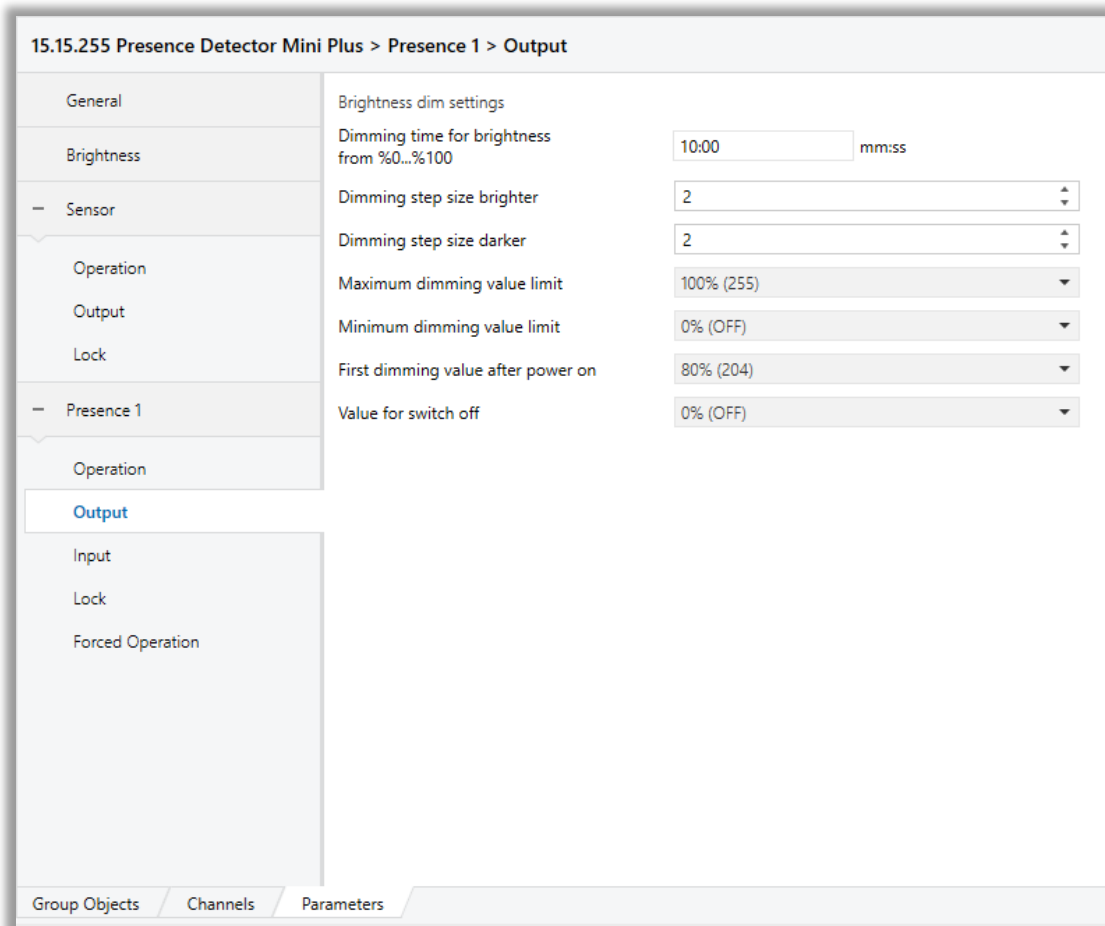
15.15.255 Presence Detector Mini Plus > Presence 1 > Output

General

Brightness

– Sensor

Operation

Output

Lock

– Presence 1

Operation

Output

Input

Lock

Forced Operation

Brightness dim settings

| | | |
|---|---|---|
| Dimming time for brightness from %0...%100 | 10:00 | mm:ss |
| Dimming step size brighter | 2 | |
| Dimming step size darker | 2 | |
| Maximum dimming value limit | 100% (255) | |
| Minimum dimming value limit | 0% (OFF) | |
| First dimming value after power on | 80% (204) | |
| Value for switch off | 0% (OFF) | |

Group Objects | Channels | Parameters